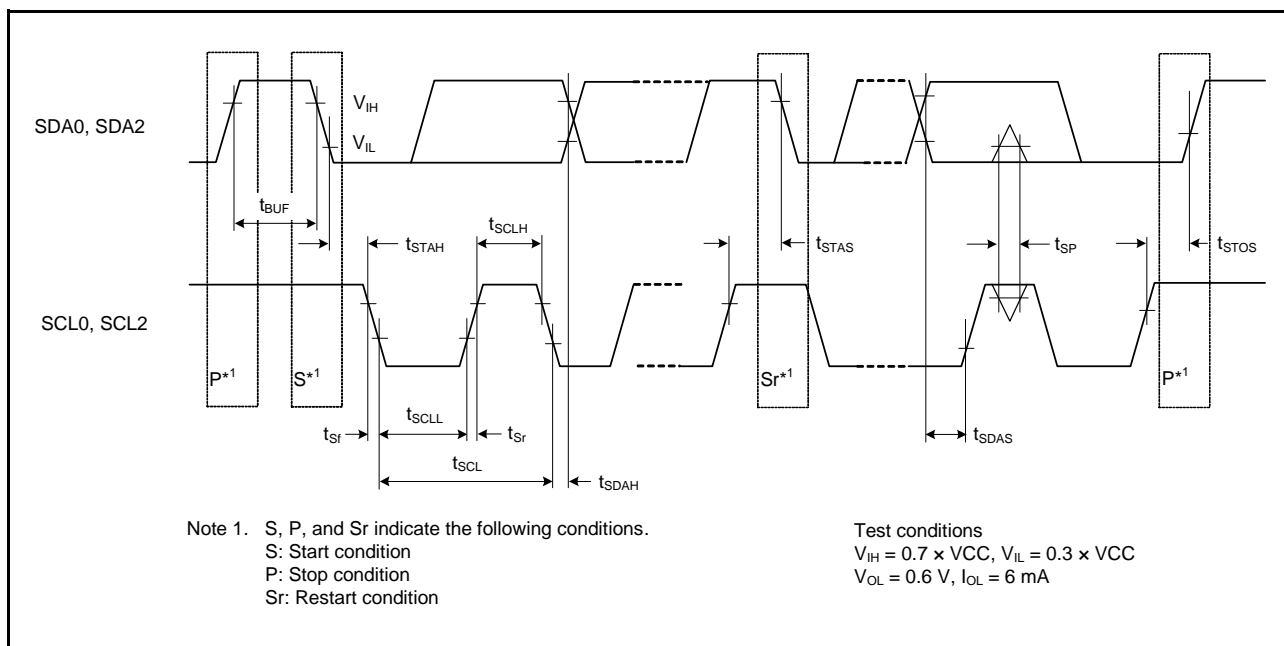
SDA0, SDA2

$V_{IH}$

$V_{IL}$

$t_{BUF}$

$t_{STAH}$

$t_{SCLH}$

$t_{STAS}$

$t_{SP}$

$t_{STOS}$

SCL0, SCL2

$P^{*1}$

$S^{*1}$

$Sr^{*1}$

$P^{*1}$

$t_{Sf}$

$t_{SCLL}$

$t_{Sr}$

$t_{SCL}$

$t_{SDAH}$

$t_{SDAS}$

Note 1. S, P, and Sr indicate the following conditions.
S: Start condition
P: Stop condition
Sr: Restart condition

Test conditions
$V_{IH} = 0.7 \times VCC$, $V_{IL} = 0.3 \times VCC$
$V_{OL} = 0.6$ V, $I_{OL} = 6$ mA